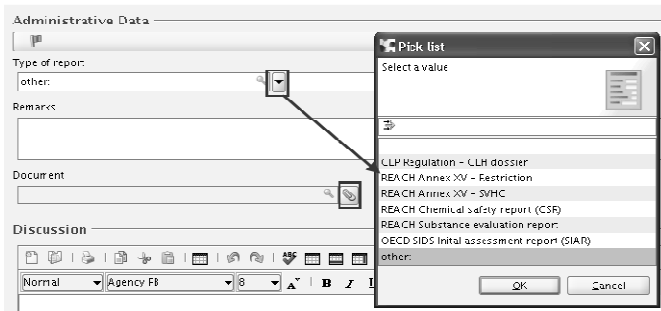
Administrative Data

Type of report
other:

Remarks

Document

Discussion

Normal
Agency FB
8

Pick list
Select a value

CLP Regulation - CLH dossier
REACH Annex XV - Restriction
REACH Annex XV - SVHC
REACH Chemical safety report (CSR)
REACH Substance evaluation report
OECD SIDS Inital assessment report (SIAR)
other:

OK
Cancel